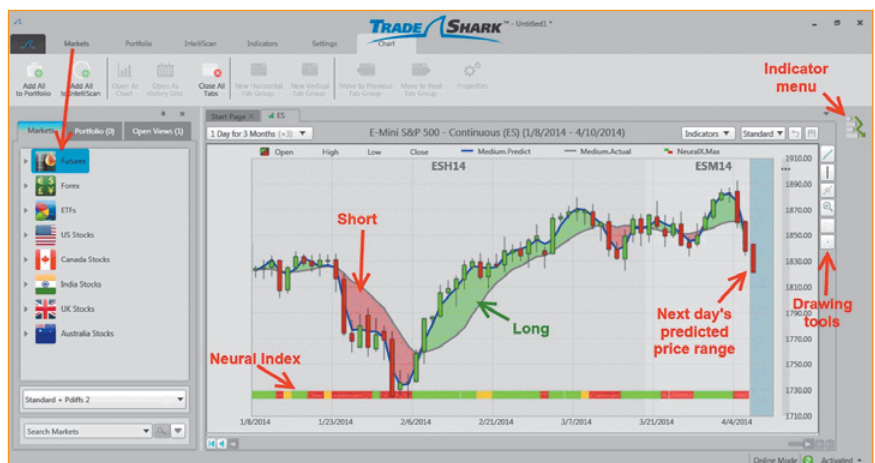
TradeShark™ - Untitled1 *

Markets Portfolio IntelliScan Indicators Settings Chart

Add All to Portfolio Add All to IntelliScan Open As Chart Open As History Grid Close All Tabs New Horizontal Tab Group New Vertical Tab Group Move to Previous Tab Group Move to Next Tab Group Properties

Indicator menu

Markets Portfolio (0) Open Views (1)

Futures
Forex
ETFs
US Stocks
Canada Stocks
India Stocks
UK Stocks
Australia Stocks

Standard + Pdiffs 2

Search Markets

Start Page ES

1 Day for 3 Months (+3)

E-Mini S&P 500 - Continuous (ES) (1/8/2014 - 4/10/2014)

Indicators Standard

Open High Low Close Medium.Predict Medium.Actual NeuralX.Max

ESH14 ESM14

Short

Long

Next day's predicted price range

Neural Index

Drawing tools

1910.00
1890.00
1870.00
1850.00
1830.00
1810.00
1790.00
1770.00
1750.00
1730.00
1710.00

1/8/2014 1/23/2014 2/6/2014 2/21/2014 3/7/2014 3/21/2014 4/4/2014

Online Mode Activated